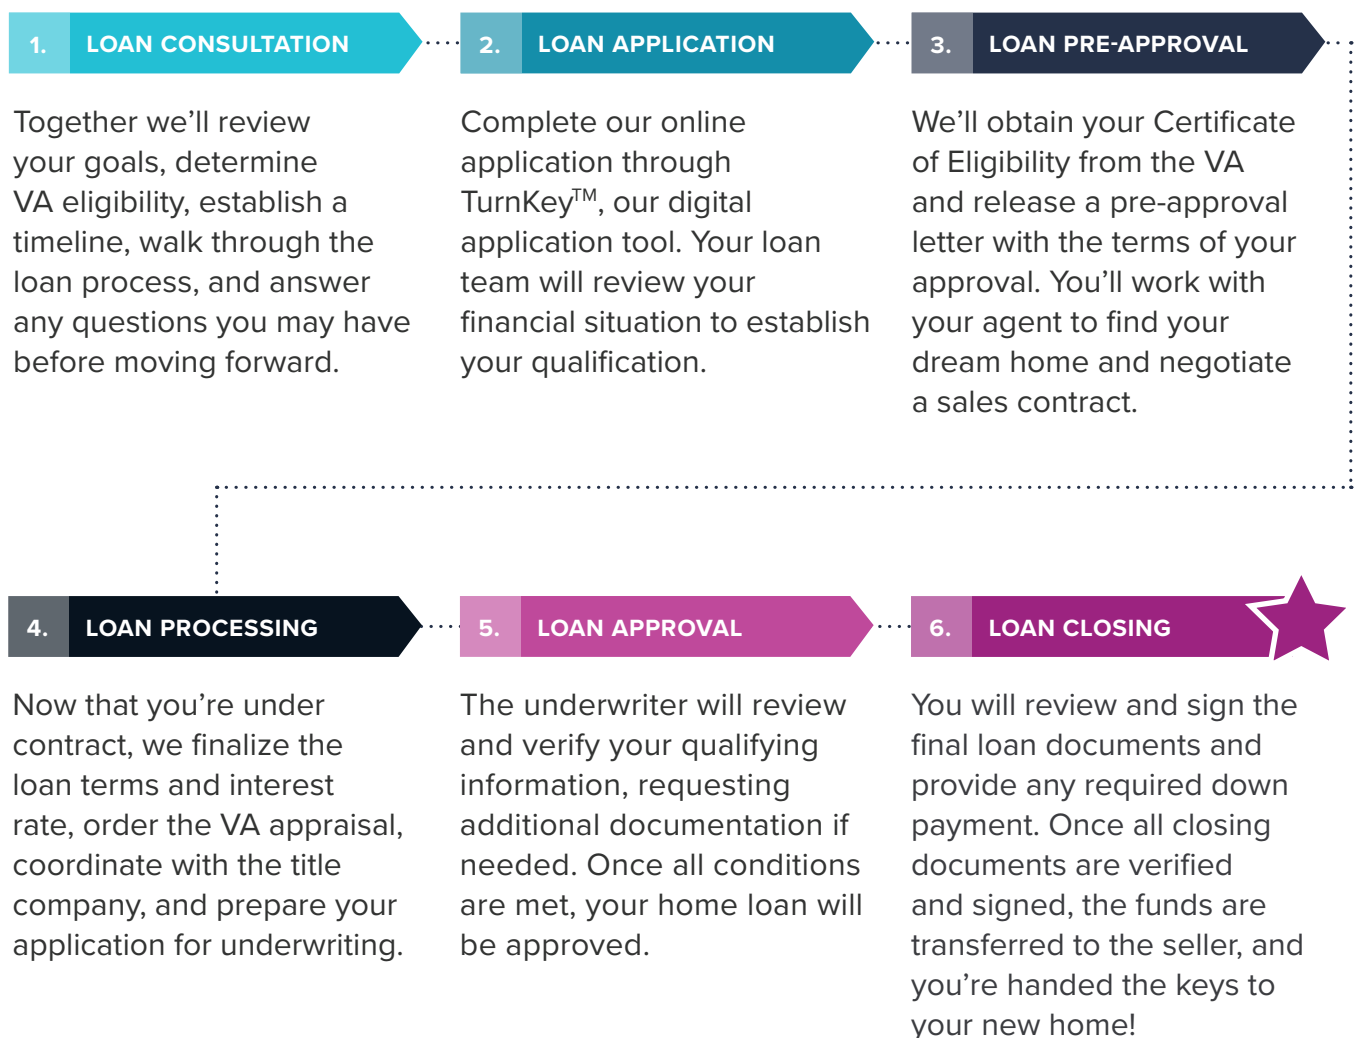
1. LOAN CONSULTATION

Together we'll review your goals, determine VA eligibility, establish a timeline, walk through the loan process, and answer any questions you may have before moving forward.

2. LOAN APPLICATION

Complete our online application through TurnKey$^{TM}$, our digital application tool. Your loan team will review your financial situation to establish your qualification.

3. LOAN PRE-APPROVAL

We'll obtain your Certificate of Eligibility from the VA and release a pre-approval letter with the terms of your approval. You'll work with your agent to find your dream home and negotiate a sales contract.

4. LOAN PROCESSING

Now that you're under contract, we finalize the loan terms and interest rate, order the VA appraisal, coordinate with the title company, and prepare your application for underwriting.

5. LOAN APPROVAL

The underwriter will review and verify your qualifying information, requesting additional documentation if needed. Once all conditions are met, your home loan will be approved.

6. LOAN CLOSING

You will review and sign the final loan documents and provide any required down payment. Once all closing documents are verified and signed, the funds are transferred to the seller, and you're handed the keys to your new home!